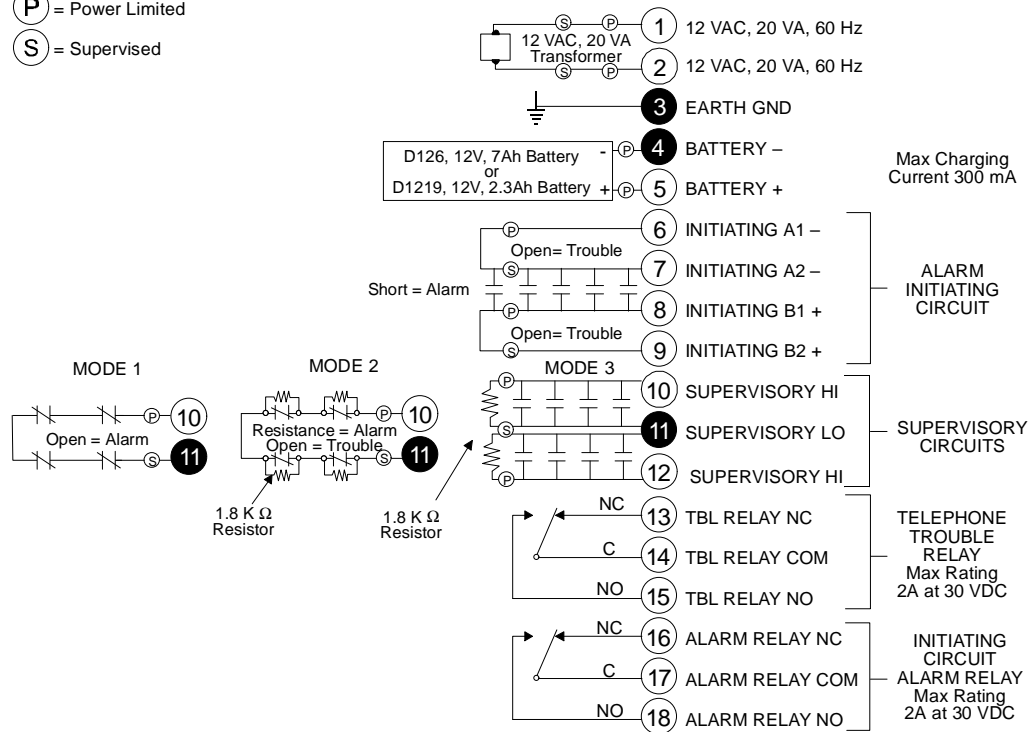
P = Power Limited
S = Supervised

12 VAC, 20 VA Transformer

1 12 VAC, 20 VA, 60 Hz
2 12 VAC, 20 VA, 60 Hz
3 EARTH GND

D126, 12V, 7Ah Battery or D1219, 12V, 2.3Ah Battery

4 BATTERY –
5 BATTERY +

Max Charging Current 300 mA

Open= Trouble
Short = Alarm
Open= Trouble

6 INITIATING A1 –
7 INITIATING A2 –
8 INITIATING B1 +
9 INITIATING B2 +

ALARM INITIATING CIRCUIT

MODE 1
Open = Alarm
10
11

MODE 2
Resistance = Alarm
Open = Trouble
10
11
1.8 K $\Omega$ Resistor

MODE 3
1.8 K $\Omega$ Resistor

10 SUPERVISORY HI
11 SUPERVISORY LO
12 SUPERVISORY HI

SUPERVISORY CIRCUITS

NC
C
NO
13 TBL RELAY NC
14 TBL RELAY COM
15 TBL RELAY NO

TELEPHONE TROUBLE RELAY Max Rating 2A at 30 VDC

NC
C
NO
16 ALARM RELAY NC
17 ALARM RELAY COM
18 ALARM RELAY NO

INITIATING CIRCUIT ALARM RELAY Max Rating 2A at 30 VDC